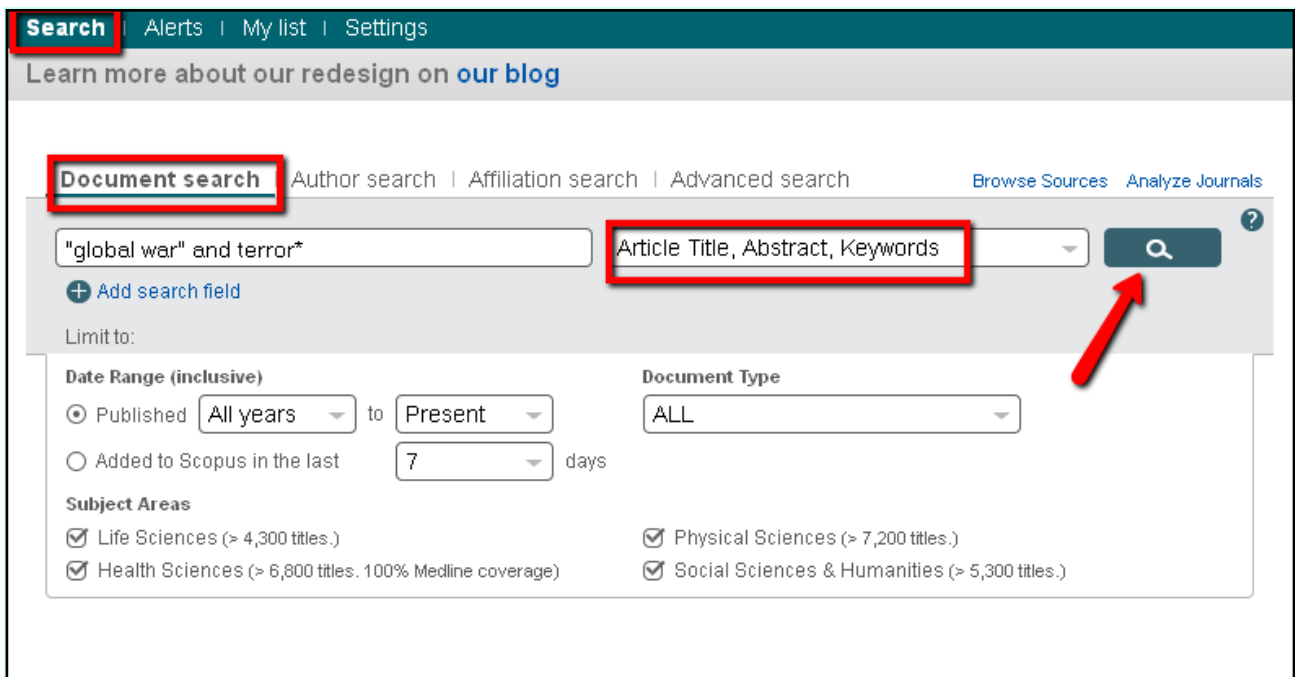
Search | Alerts | My list | Settings

Learn more about our redesign on our blog

Document search | Author search | Affiliation search | Advanced search

Browse Sources Analyze Journals

?

"global war" and terror*

Article Title, Abstract, Keywords

Add search field

Limit to:

Date Range (inclusive)

Published All years to Present

Added to Scopus in the last 7 days

Document Type

ALL

Subject Areas

Life Sciences (> 4,300 titles.)

Health Sciences (> 6,800 titles. 100% Medline coverage)

Physical Sciences (> 7,200 titles.)

Social Sciences & Humanities (> 5,300 titles.)